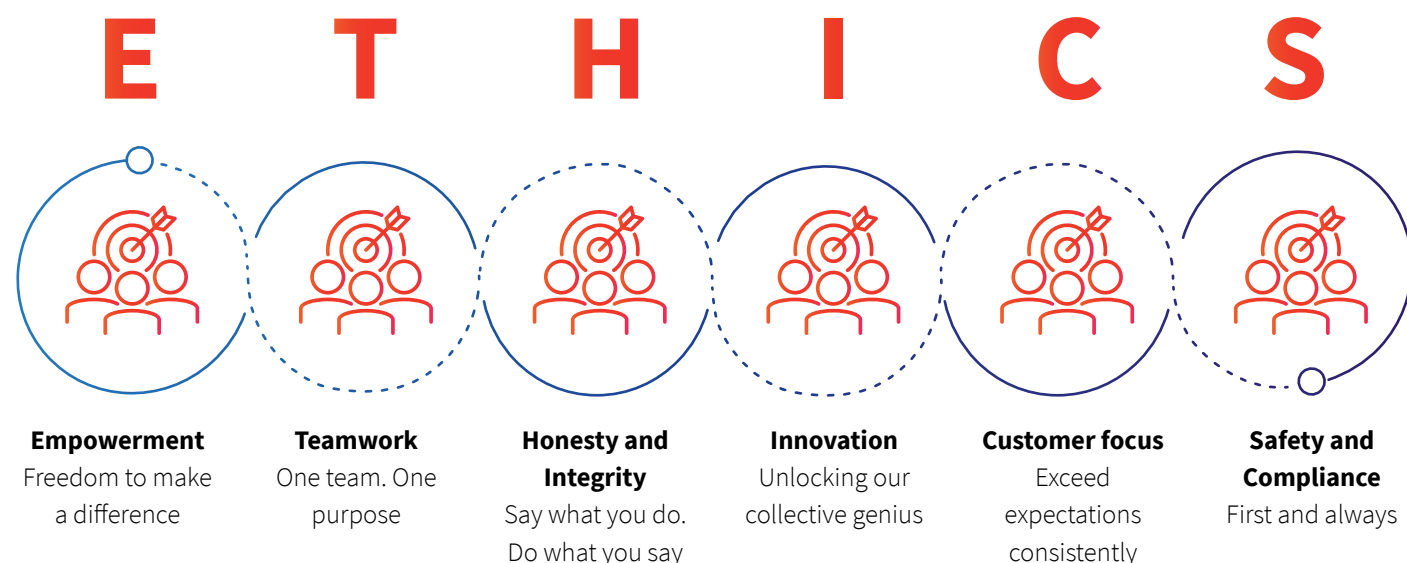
E T H I C S

**Empowerment**
Freedom to make a difference

**Teamwork**
One team. One purpose

**Honesty and Integrity**
Say what you do. Do what you say

**Innovation**
Unlocking our collective genius

**Customer focus**
Exceed expectations consistently

**Safety and Compliance**
First and always